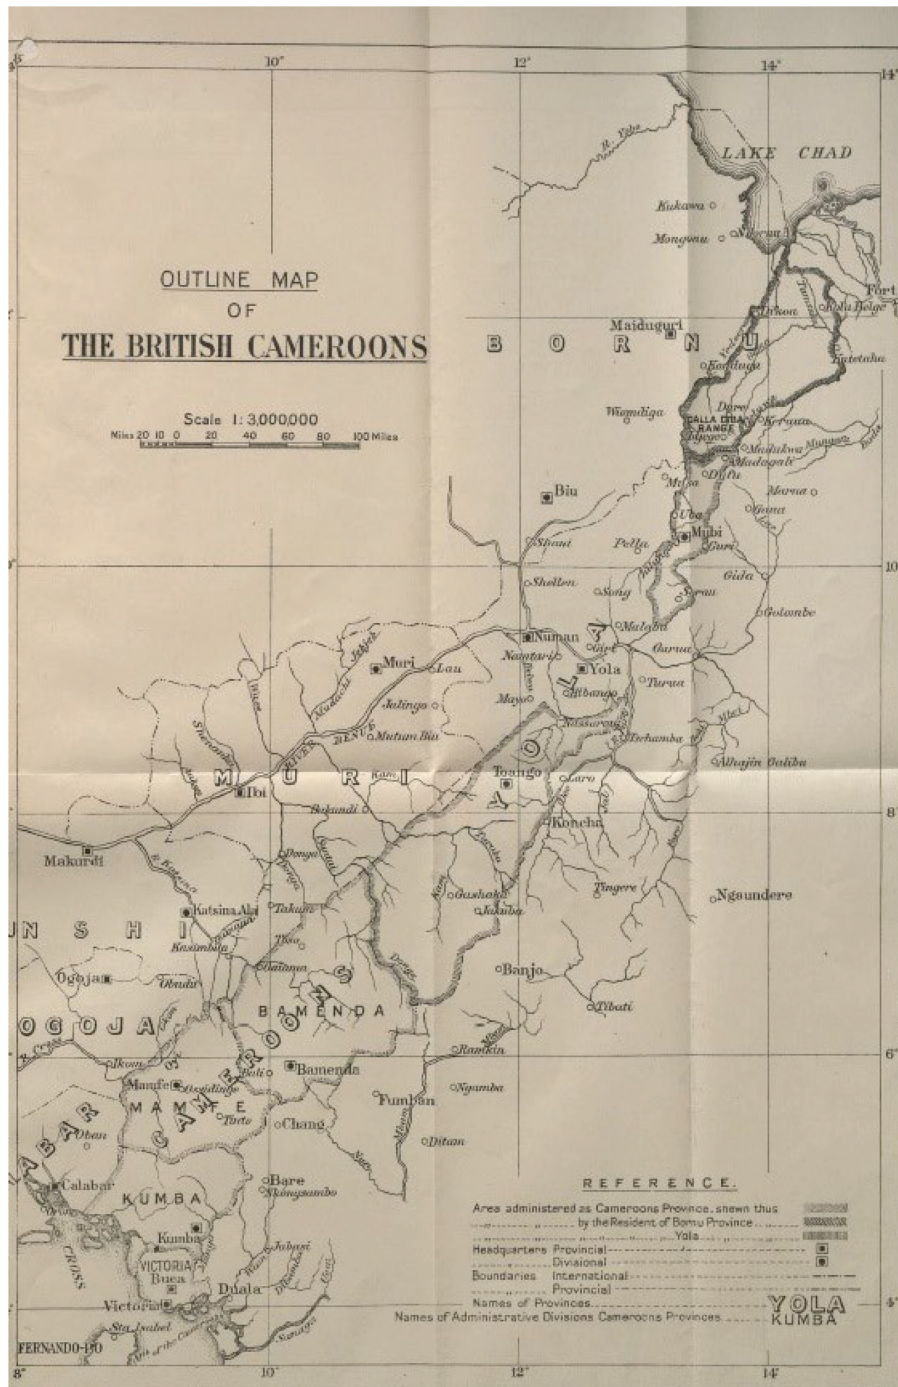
8° 10° 12° 14°

OUTLINE MAP OF THE BRITISH CAMEROONS

Scale 1: 3,000,000
Miles 20 10 0 20 40 60 80 100 Miles

LAKE CHAD
Kukawa
Mongonu
Fort
Dikoa
Kolu Belge
Maiduguri
B O R N U
Bandugu
Wogudiga
GALLA GILLA RANGE
Dero
Kerawa
Mudukwa
Madagali
Dufu
Marua
Biu
Mubi
Uba
Guri
Shani
Pella
Shellen
Song
Gida
Golombe
Numan
Malabu
Muri
Lau
Namtari
Yola
Garua
Jalingo
Ribango
Turua
Mutum Biu
Nassarawa
Tschamba
Alhajin Galibu
M U R I
Y O L A
Ibi
Tsango
Laro
Bakundi
Koncha
Makurdi
Donga
Gashaka
Tingere
Ngaundere
Katsina Ala
Takum
Jakuba
Kasimbila
Banjo
Ogoja
Obudu
Tibati
OGOJA
BAMENDA
CAMEROONS
Ikom
Bamenda
Bali
Mamfe
Ossidinge
MAMFE
Tinto
Fumban
Ngamba
Chang
Ditam
Oban
CALABAR
Calabar
Bare
Nkongsamba
KUMBA
Kumba
VICTORIA
Buea
Duala
Victoria
Sta Isabel
FERNANDO-PO
Ramkin
River Benue
Cross
Sanaga

REFERENCE.
Area administered as Cameroons Province, shewn thus
" " " by the Resident of Bornu Province
" " " Yola "
Headquarters Provincial
Divisional
Boundaries International
Provincial
Names of Provinces YOLA
Names of Administrative Divisions Cameroons Provinces KUMBA

8° 10° 12° 14°
14° 10° 8° 6° 4°